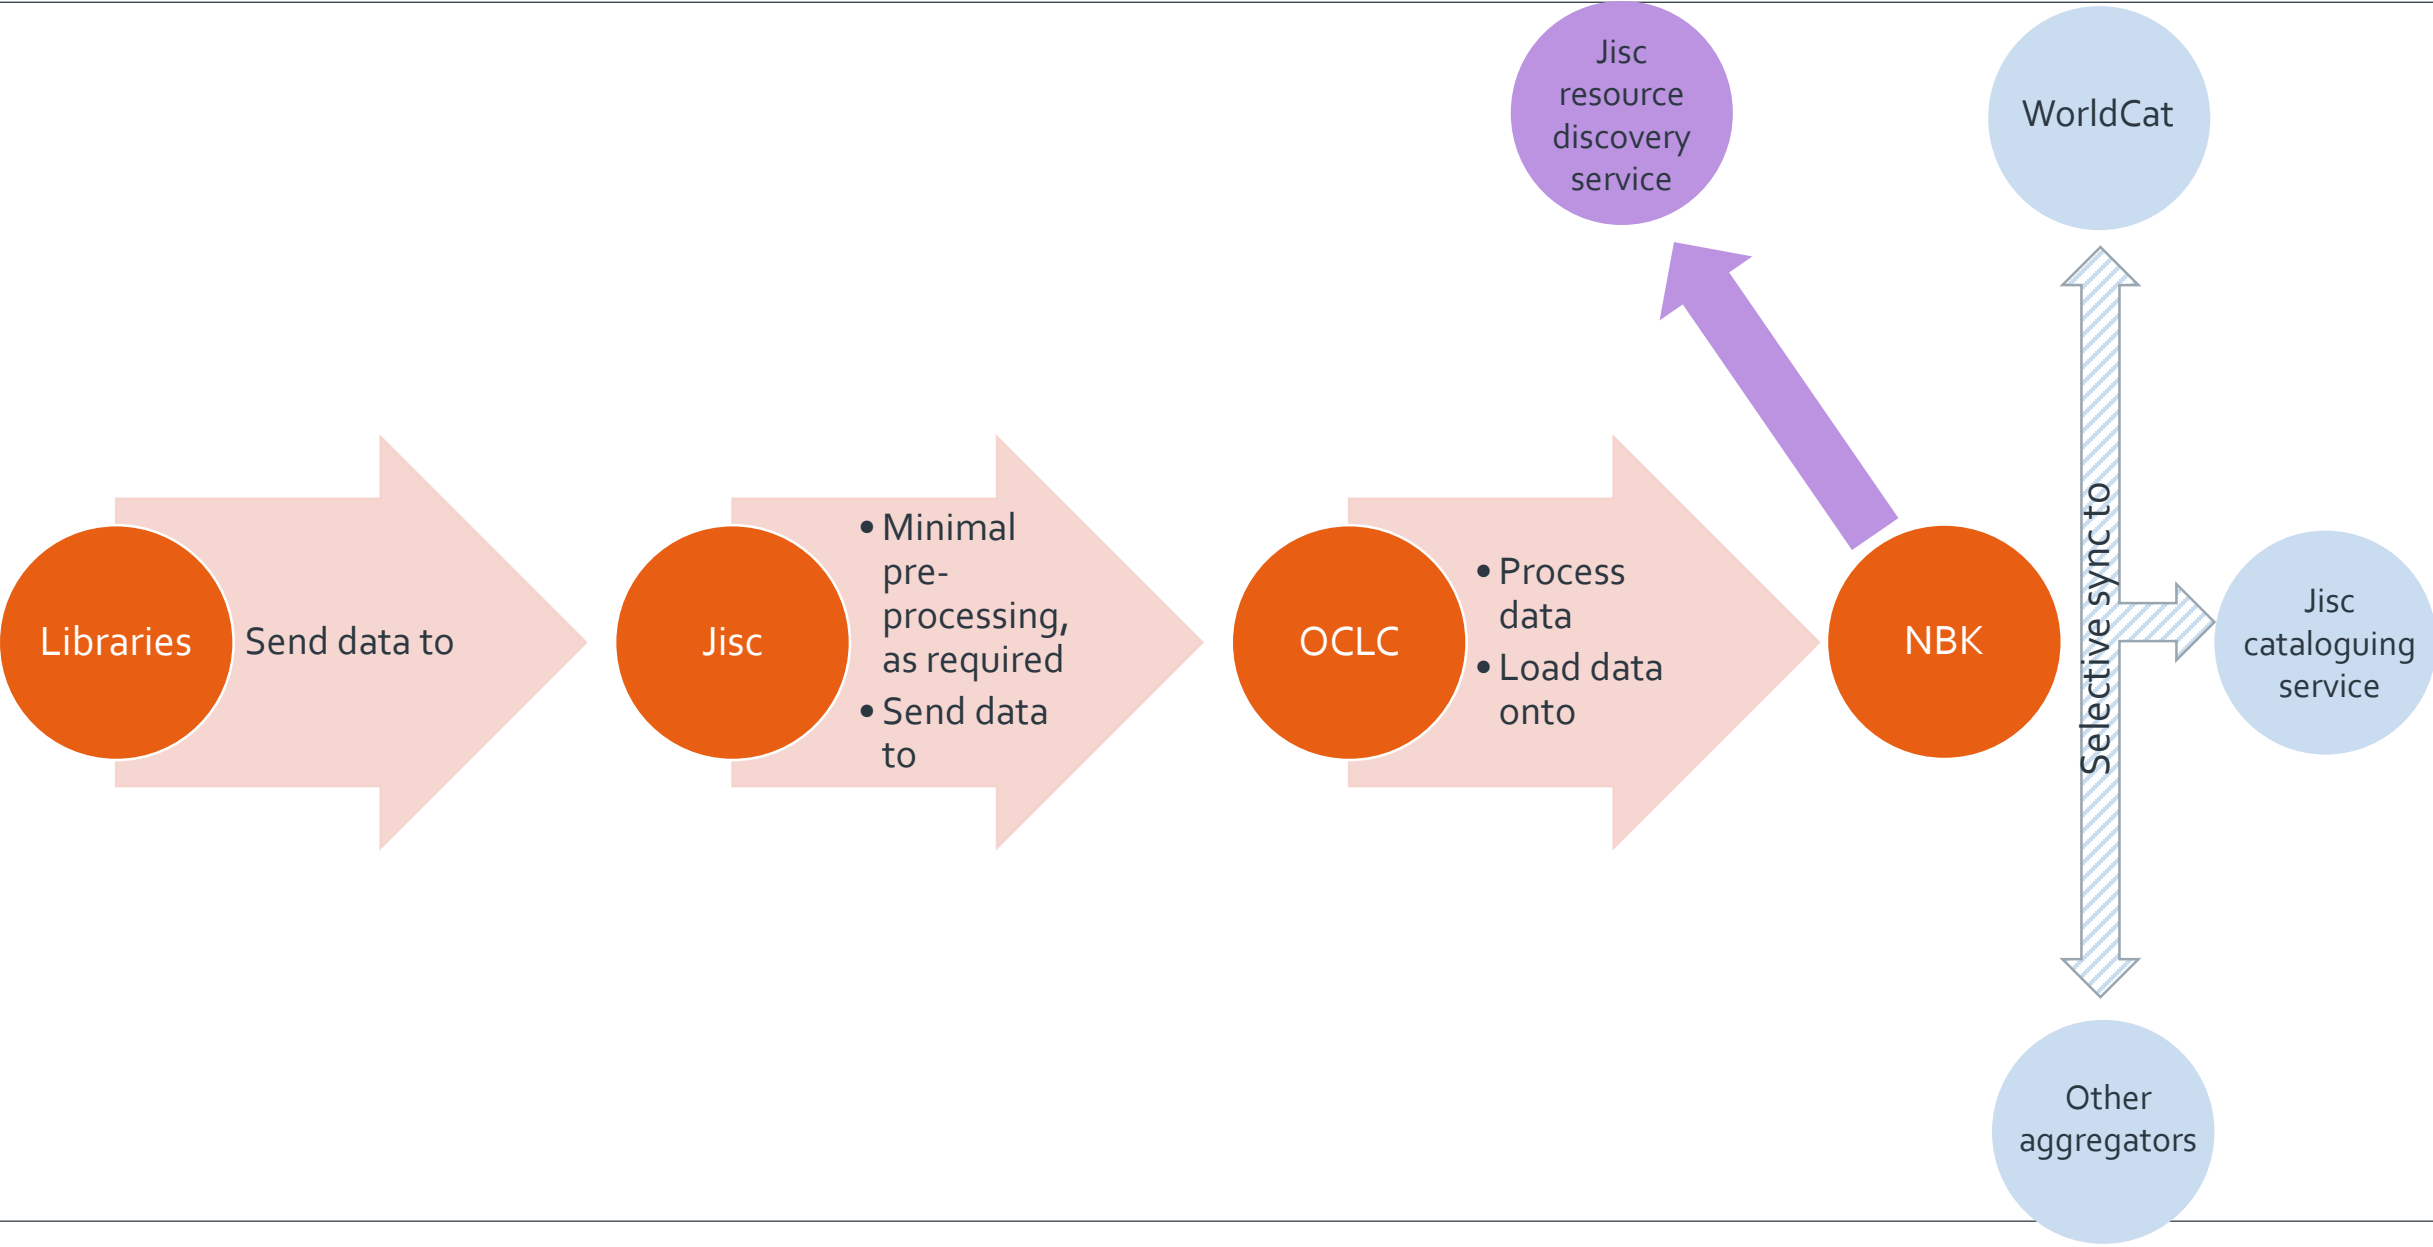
Jisc resource discovery service

WorldCat

Libraries

Send data to

Jisc

• Minimal pre-processing, as required
• Send data to

OCLC

• Process data
• Load data onto

NBK

Selective sync to

Jisc cataloguing service

Other aggregators